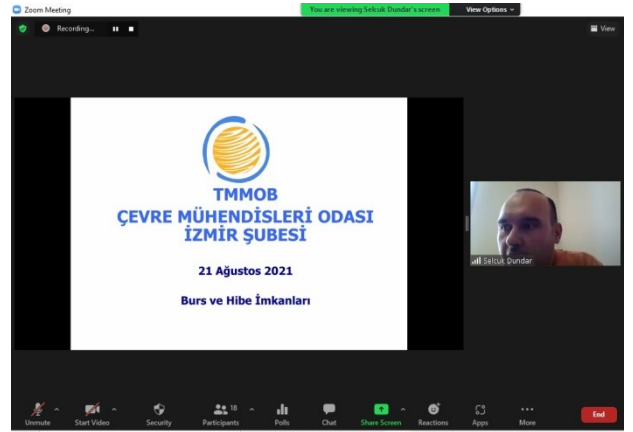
Zoom Meeting
You are viewing Selcuk Dundar's screen
View Options
Recording...
View

TMMOB
ÇEVRE MÜHENDİSLERİ ODASI
İZMİR ŞUBESİ

21 Ağustos 2021

Burs ve Hibe İmkanları

Selcuk Dundar

Unmute
Start Video
Security
18
Participants
Polls
Chat
Share Screen
Reactions
Apps
More
End